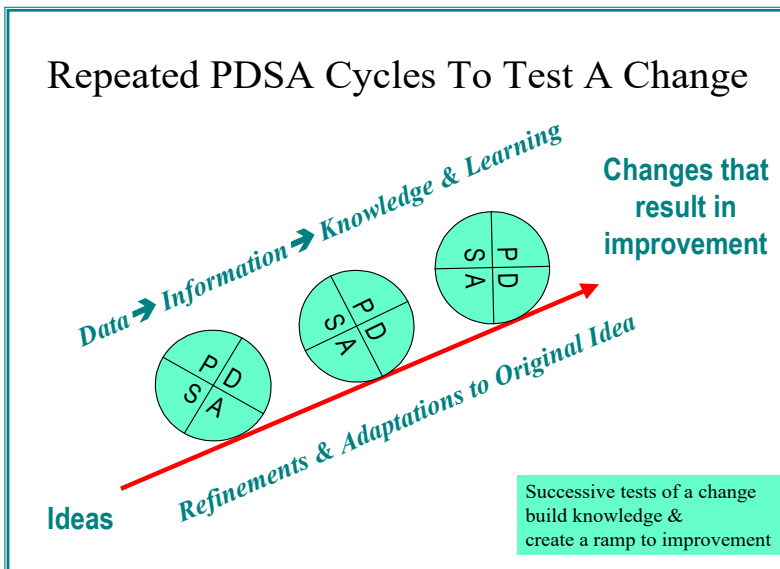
Repeated PDSA Cycles To Test A Change

Data ➔ Information ➔ Knowledge & Learning

Changes that result in improvement

P D S A

P D S A

P D S A

Refinements & Adaptations to Original Idea

Ideas

Successive tests of a change build knowledge & create a ramp to improvement